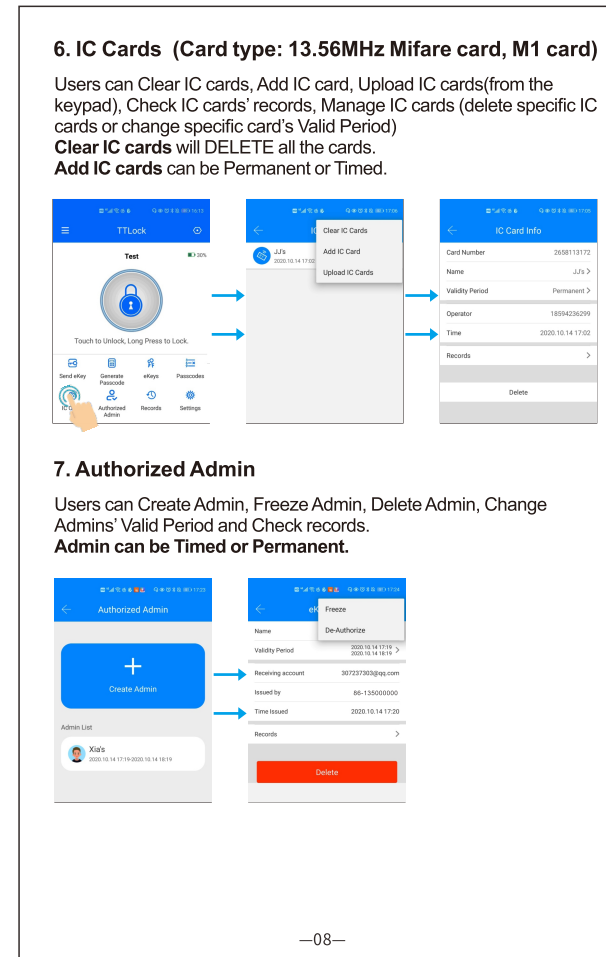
6. IC Cards (Card type: 13.56MHz Mifare card, M1 card)

Users can Clear IC cards, Add IC card, Upload IC cards(from the keypad), Check IC cards' records, Manage IC cards (delete specific IC cards or change specific card's Valid Period)
**Clear IC cards** will DELETE all the cards.
**Add IC cards** can be Permanent or Timed.

TTLock

Test 30%

Touch to Unlock, Long Press to Lock.

Send eKey Generate Passcode eKeys Passcodes
IC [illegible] Authorized Admin Records Settings

IC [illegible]
Clear IC Cards
Add IC Card
Upload IC Cards
JJ's
2020.10.14 17:02

IC Card Info
Card Number 2658113172
Name JJ's
Validity Period Permanent
Operator 18594236299
Time 2020.10.14 17:02
Records
Delete

7. Authorized Admin

Users can Create Admin, Freeze Admin, Delete Admin, Change Admins' Valid Period and Check records.
**Admin can be Timed or Permanent.**

Authorized Admin
Create Admin
Admin List
Xia's
2020.10.14 17:19-2020.10.14 18:19

eK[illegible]
Freeze
De-Authorize
Name
Validity Period 2020.10.14 17:19 2020.10.14 18:19
Receiving account 307237303@qq.com
Issued by 86-135000000
Time Issued 2020.10.14 17:20
Records
Delete

—08—